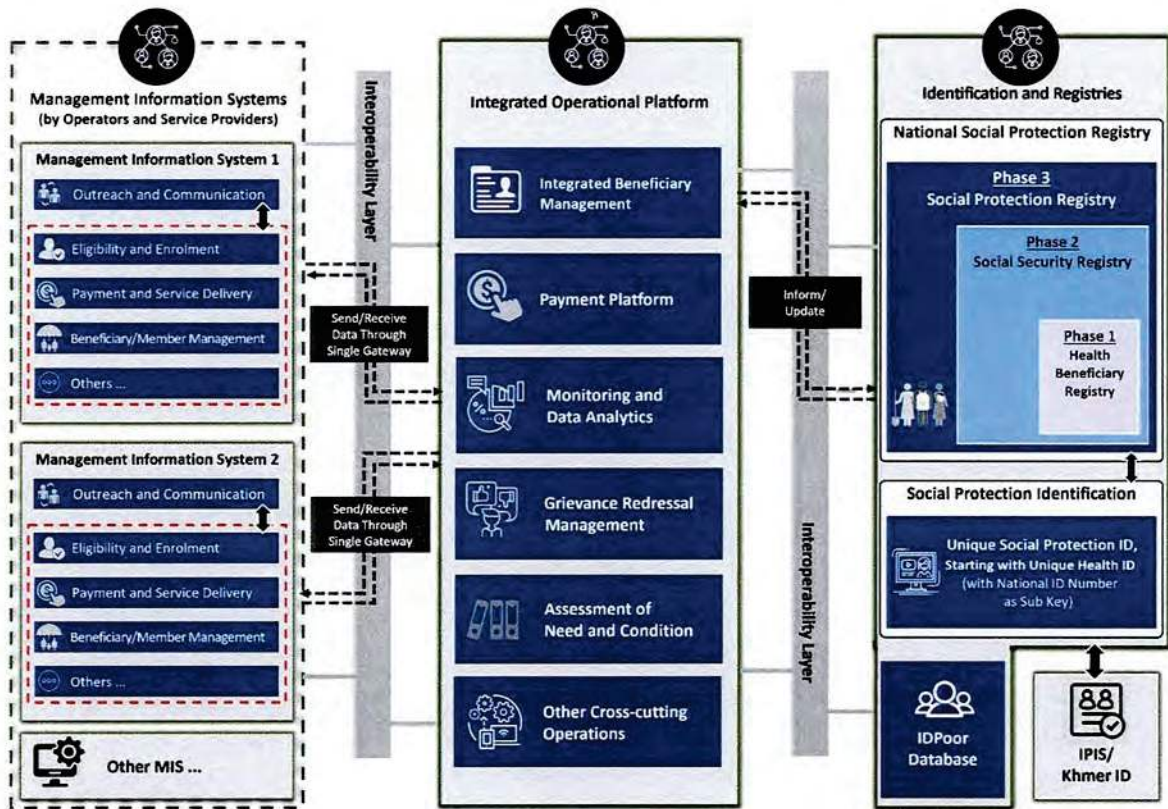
Management Information Systems (by Operators and Service Providers)

Management Information System 1

Outreach and Communication

Eligibility and Enrolment

Payment and Service Delivery

Beneficiary/Member Management

Others ...

Management Information System 2

Outreach and Communication

Eligibility and Enrolment

Payment and Service Delivery

Beneficiary/Member Management

Others ...

Other MIS ...

Interoperability Layer

Send/Receive Data Through Single Gateway

Send/Receive Data Through Single Gateway

Integrated Operational Platform

Integrated Beneficiary Management

Payment Platform

Monitoring and Data Analytics

Grievance Redressal Management

Assessment of Need and Condition

Other Cross-cutting Operations

Inform/ Update

Interoperability Layer

Identification and Registries

National Social Protection Registry

Phase 3
Social Protection Registry

Phase 2
Social Security Registry

Phase 1
Health Beneficiary Registry

Social Protection Identification

Unique Social Protection ID, Starting with Unique Health ID (with National ID Number as Sub Key)

IDPoor Database

IPIS/ Khmer ID